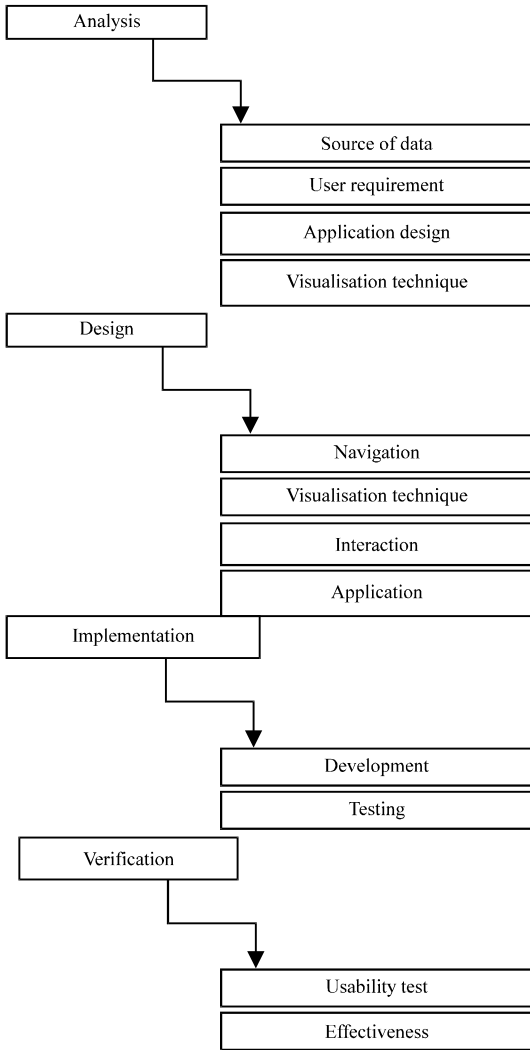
Analysis

Source of data

User requirement

Application design

Visualisation technique

Design

Navigation

Visualisation technique

Interaction

Application

Implementation

Development

Testing

Verification

Usability test

Effectiveness